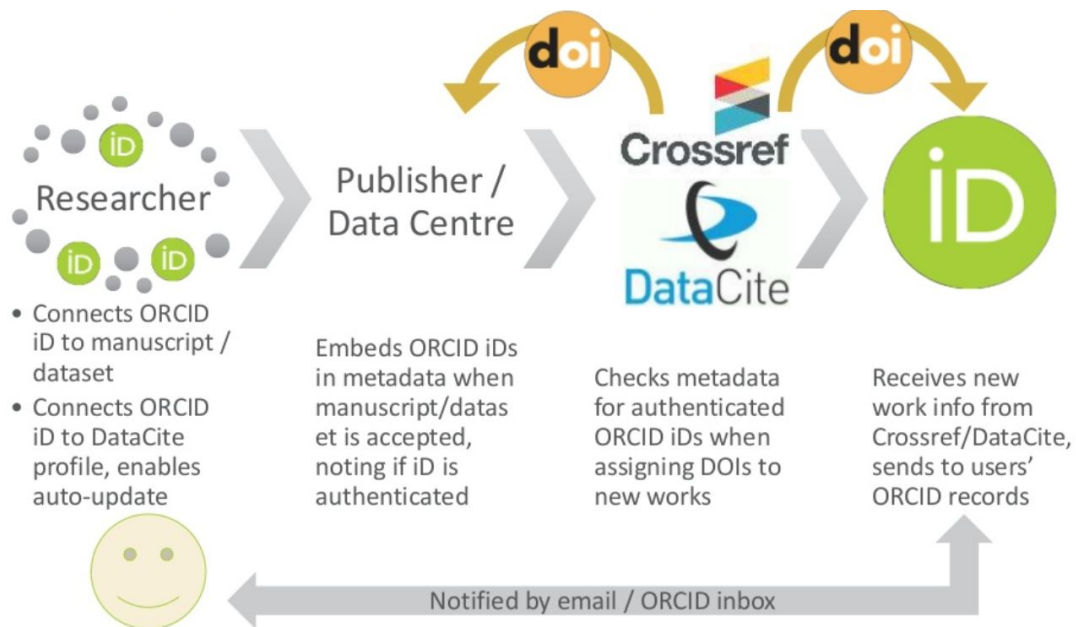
doi

doi

iD

Researcher

iD iD

• Connects ORCID iD to manuscript / dataset
• Connects ORCID iD to DataCite profile, enables auto-update

Publisher / Data Centre

Embeds ORCID iDs in metadata when manuscript/datas et is accepted, noting if iD is authenticated

Crossref

DataCite

Checks metadata for authenticated ORCID iDs when assigning DOIs to new works

iD

Receives new work info from Crossref/DataCite, sends to users' ORCID records

Notified by email / ORCID inbox